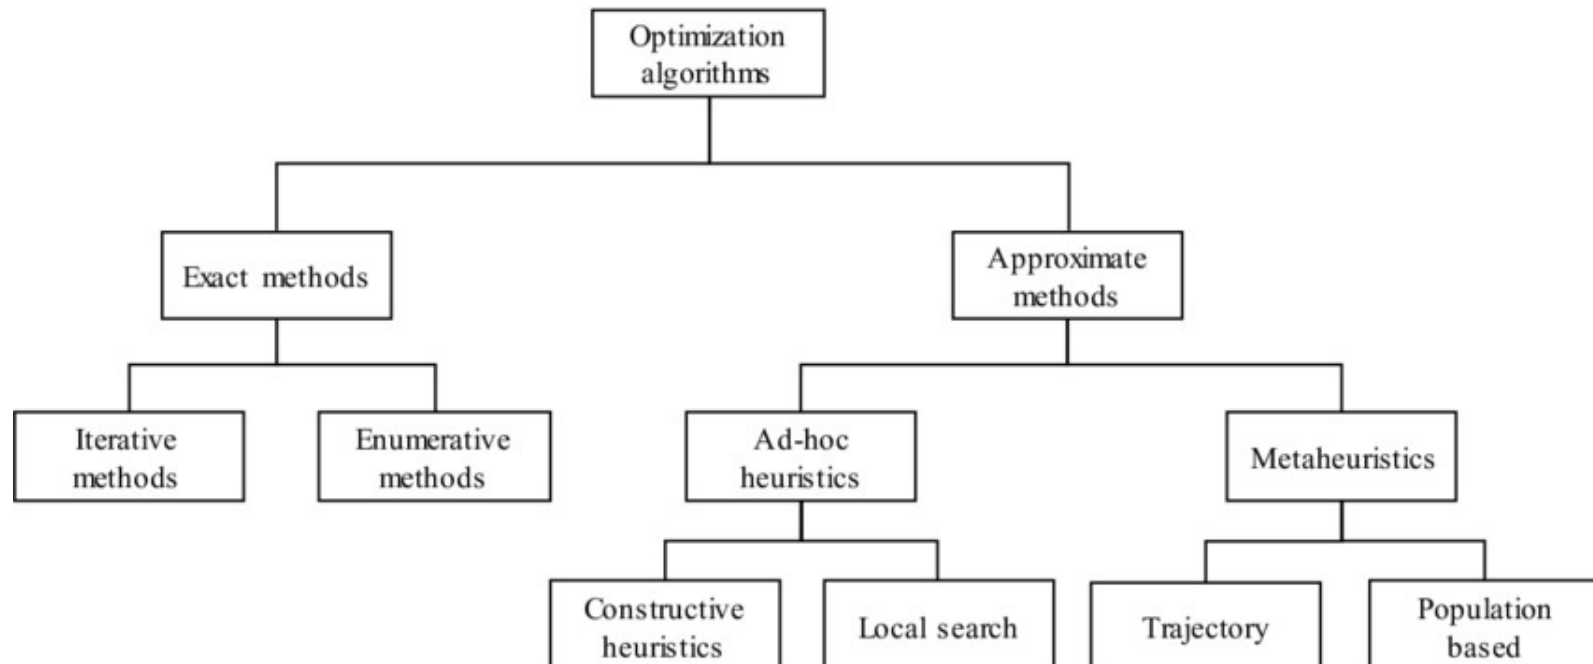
Optimization algorithms

Exact methods

Approximate methods

Iterative methods

Enumerative methods

Ad-hoc heuristics

Metaheuristics

Constructive heuristics

Local search

Trajectory

Population based